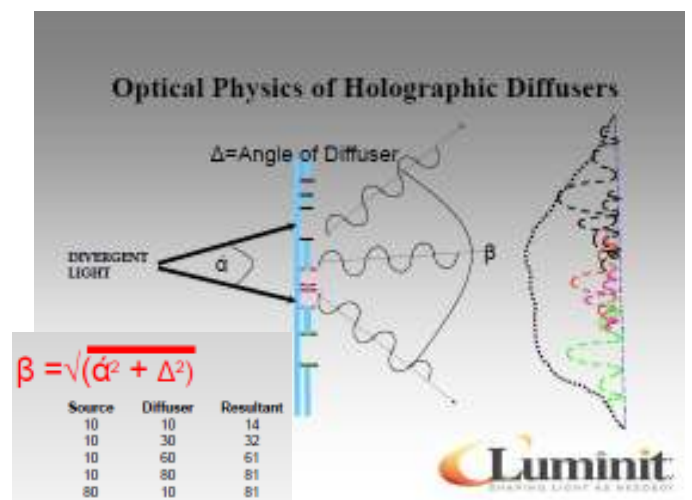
Optical Physics of Holographic Diffusers

Δ=Angle of Diffuser

DIVERGENT LIGHT

ά

β

$\beta = \sqrt{(ά^2 + \Delta^2)}$

| Source | Diffuser | Resultant |
|---|---|---|
| 10 | 10 | 14 |
| 10 | 30 | 32 |
| 10 | 60 | 61 |
| 10 | 80 | 81 |
| 80 | 10 | 81 |

Luminit
SHAPING LIGHT AS NEEDED